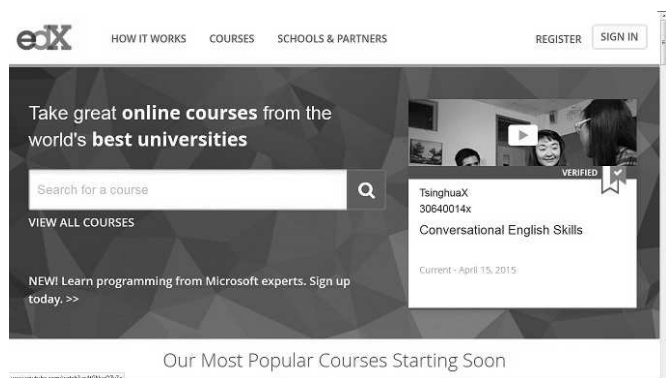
edX HOW IT WORKS COURSES SCHOOLS & PARTNERS REGISTER SIGN IN

Take great **online courses** from the world's **best universities**

Search for a course

VIEW ALL COURSES

NEW! Learn programming from Microsoft experts. Sign up today. >>

VERIFIED

TsinghuaX
30640014x
Conversational English Skills

Current - April 15, 2015

Our Most Popular Courses Starting Soon

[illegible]